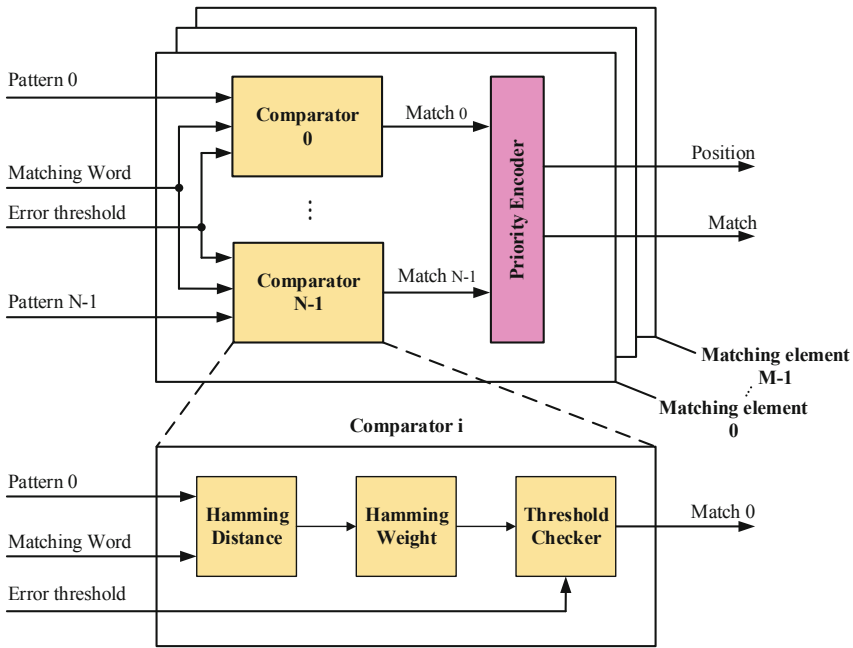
Pattern 0

Matching Word

Error threshold

Pattern N-1

Comparator 0

⋮

Comparator N-1

Match 0

Match N-1

Priority Encoder

Position

Match

Matching element M-1

⋮

Matching element 0

Comparator i

Pattern 0

Matching Word

Error threshold

Hamming Distance

Hamming Weight

Threshold Checker

Match 0